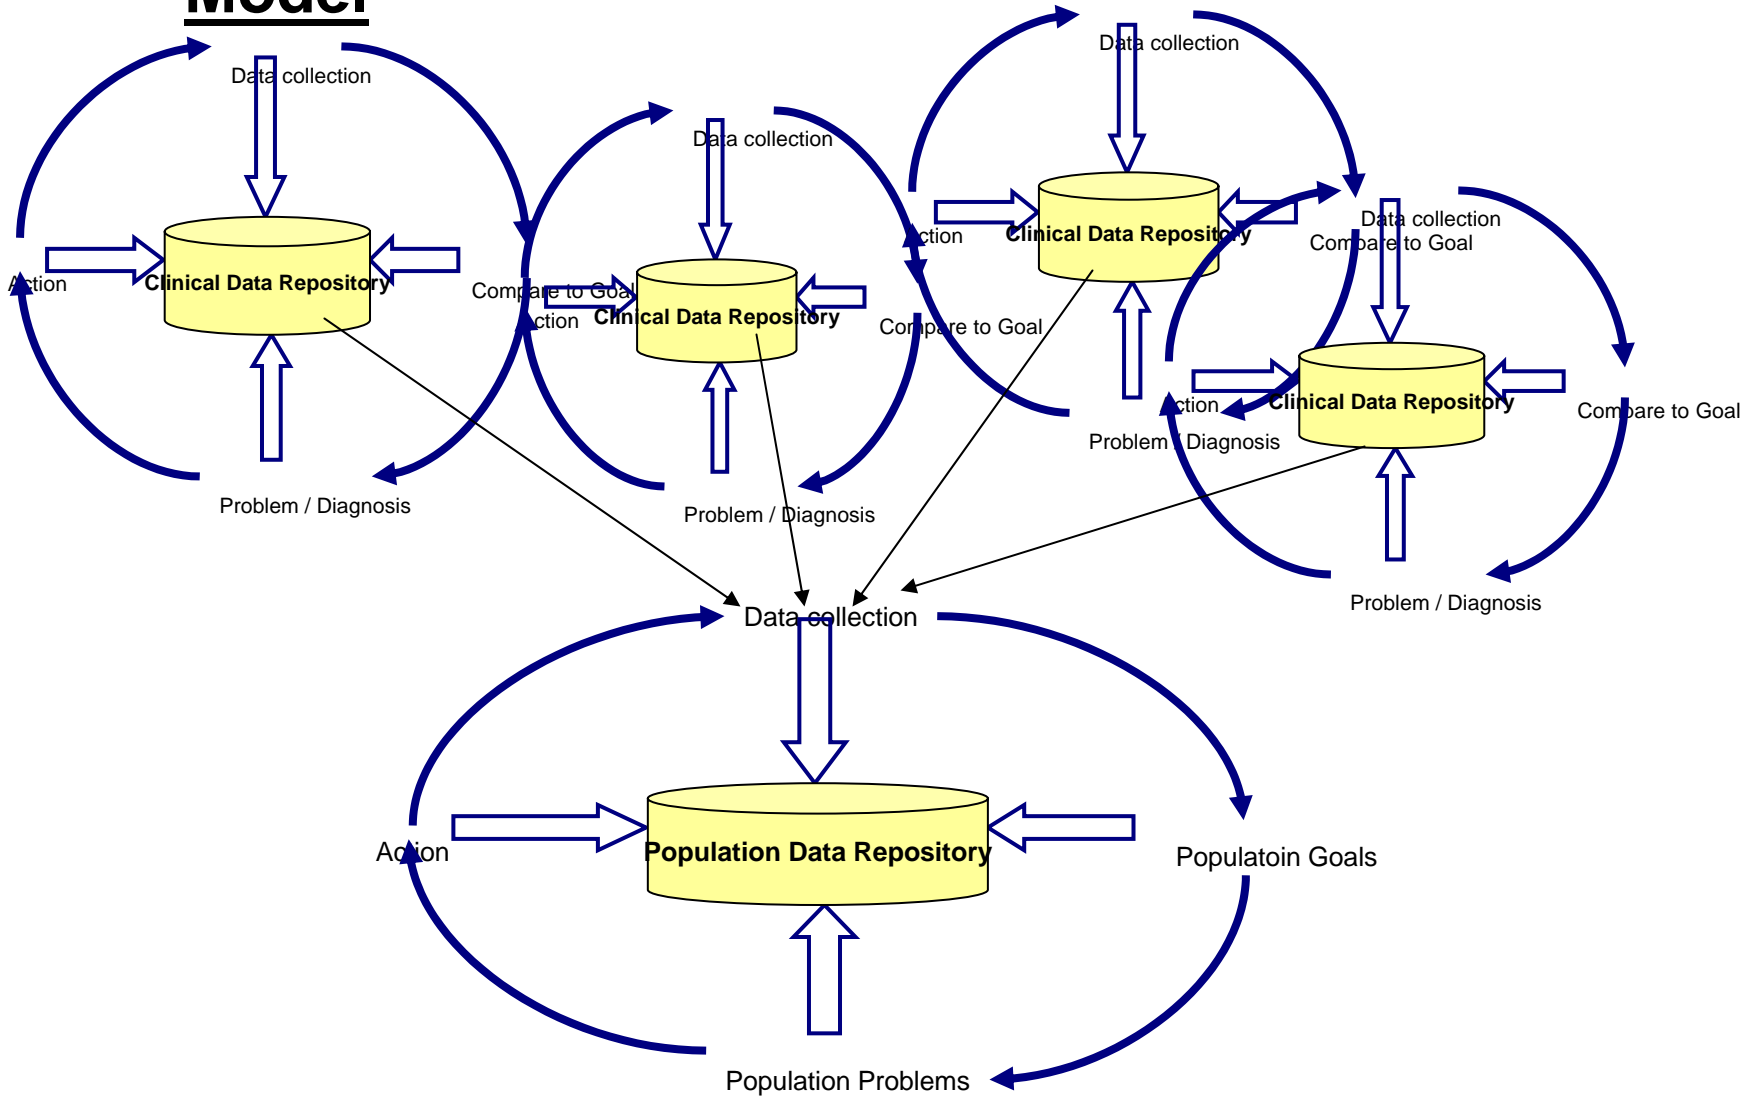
Model

Data collection
Action
Clinical Data Repository
Compare to Goal
Problem / Diagnosis

Data collection
Action
Clinical Data Repository
Compare to Goal
Problem / Diagnosis

Data collection
Action
Clinical Data Repository
Compare to Goal
Problem / Diagnosis

Data collection
Action
Clinical Data Repository
Compare to Goal
Problem / Diagnosis

Data collection
Action
Population Data Repository
Populatoin Goals
Population Problems